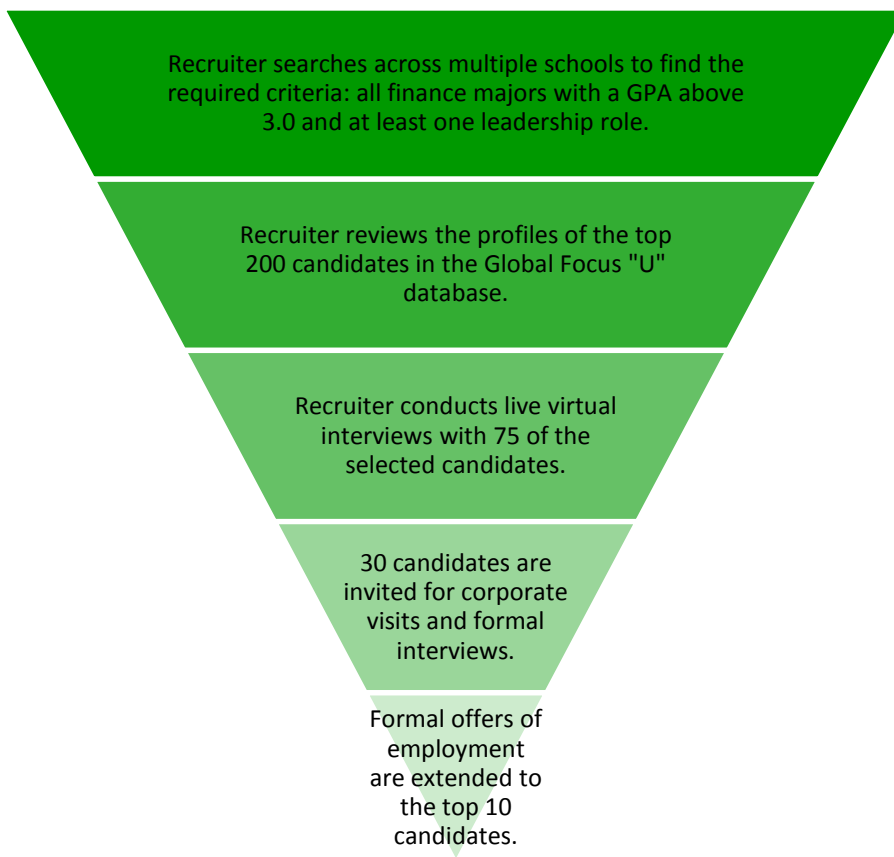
Recruiter searches across multiple schools to find the required criteria: all finance majors with a GPA above 3.0 and at least one leadership role.

Recruiter reviews the profiles of the top 200 candidates in the Global Focus "U" database.

Recruiter conducts live virtual interviews with 75 of the selected candidates.

30 candidates are invited for corporate visits and formal interviews.

Formal offers of employment are extended to the top 10 candidates.